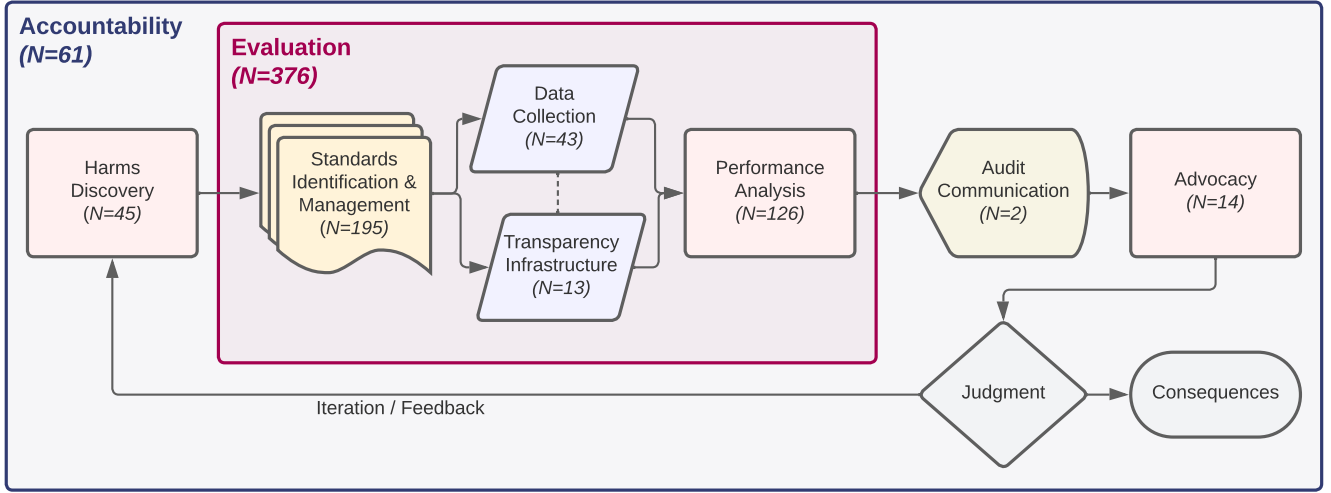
Accountability
(N=61)

Evaluation
(N=376)

Harms Discovery
(N=45)

Standards Identification & Management
(N=195)

Data Collection
(N=43)

Transparency Infrastructure
(N=13)

Performance Analysis
(N=126)

Audit Communication
(N=2)

Advocacy
(N=14)

Judgment

Consequences

Iteration / Feedback